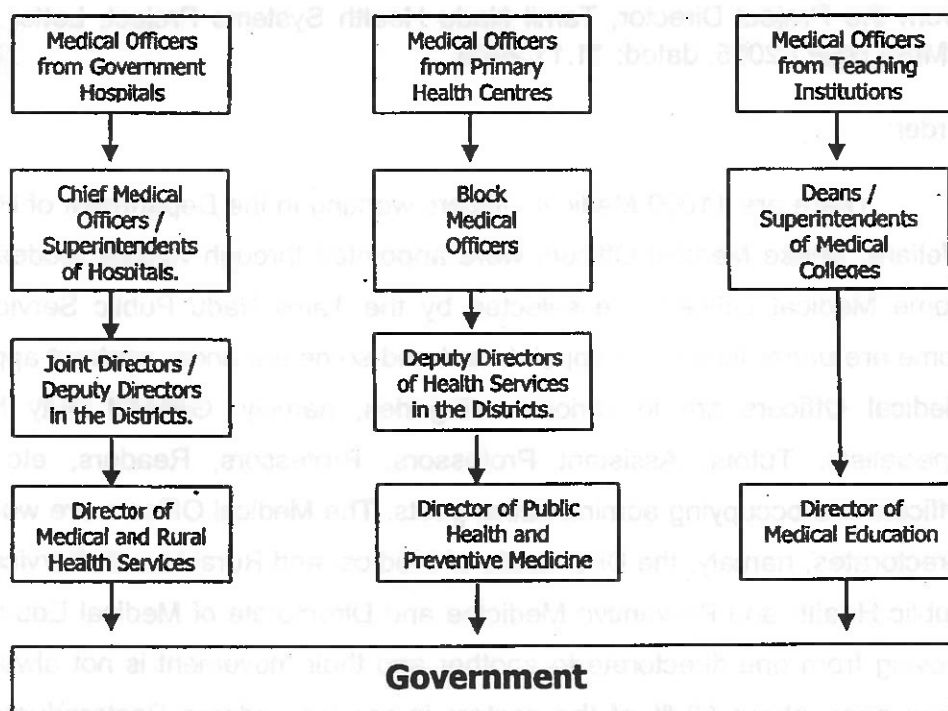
Medical Officers from Government Hospitals

Chief Medical Officers / Superintendents of Hospitals.

Joint Directors / Deputy Directors in the Districts.

Director of Medical and Rural Health Services

Medical Officers from Primary Health Centres

Block Medical Officers

Deputy Directors of Health Services in the Districts.

Director of Public Health and Preventive Medicine

Medical Officers from Teaching Institutions

Deans / Superintendents of Medical Colleges

Director of Medical Education

Government